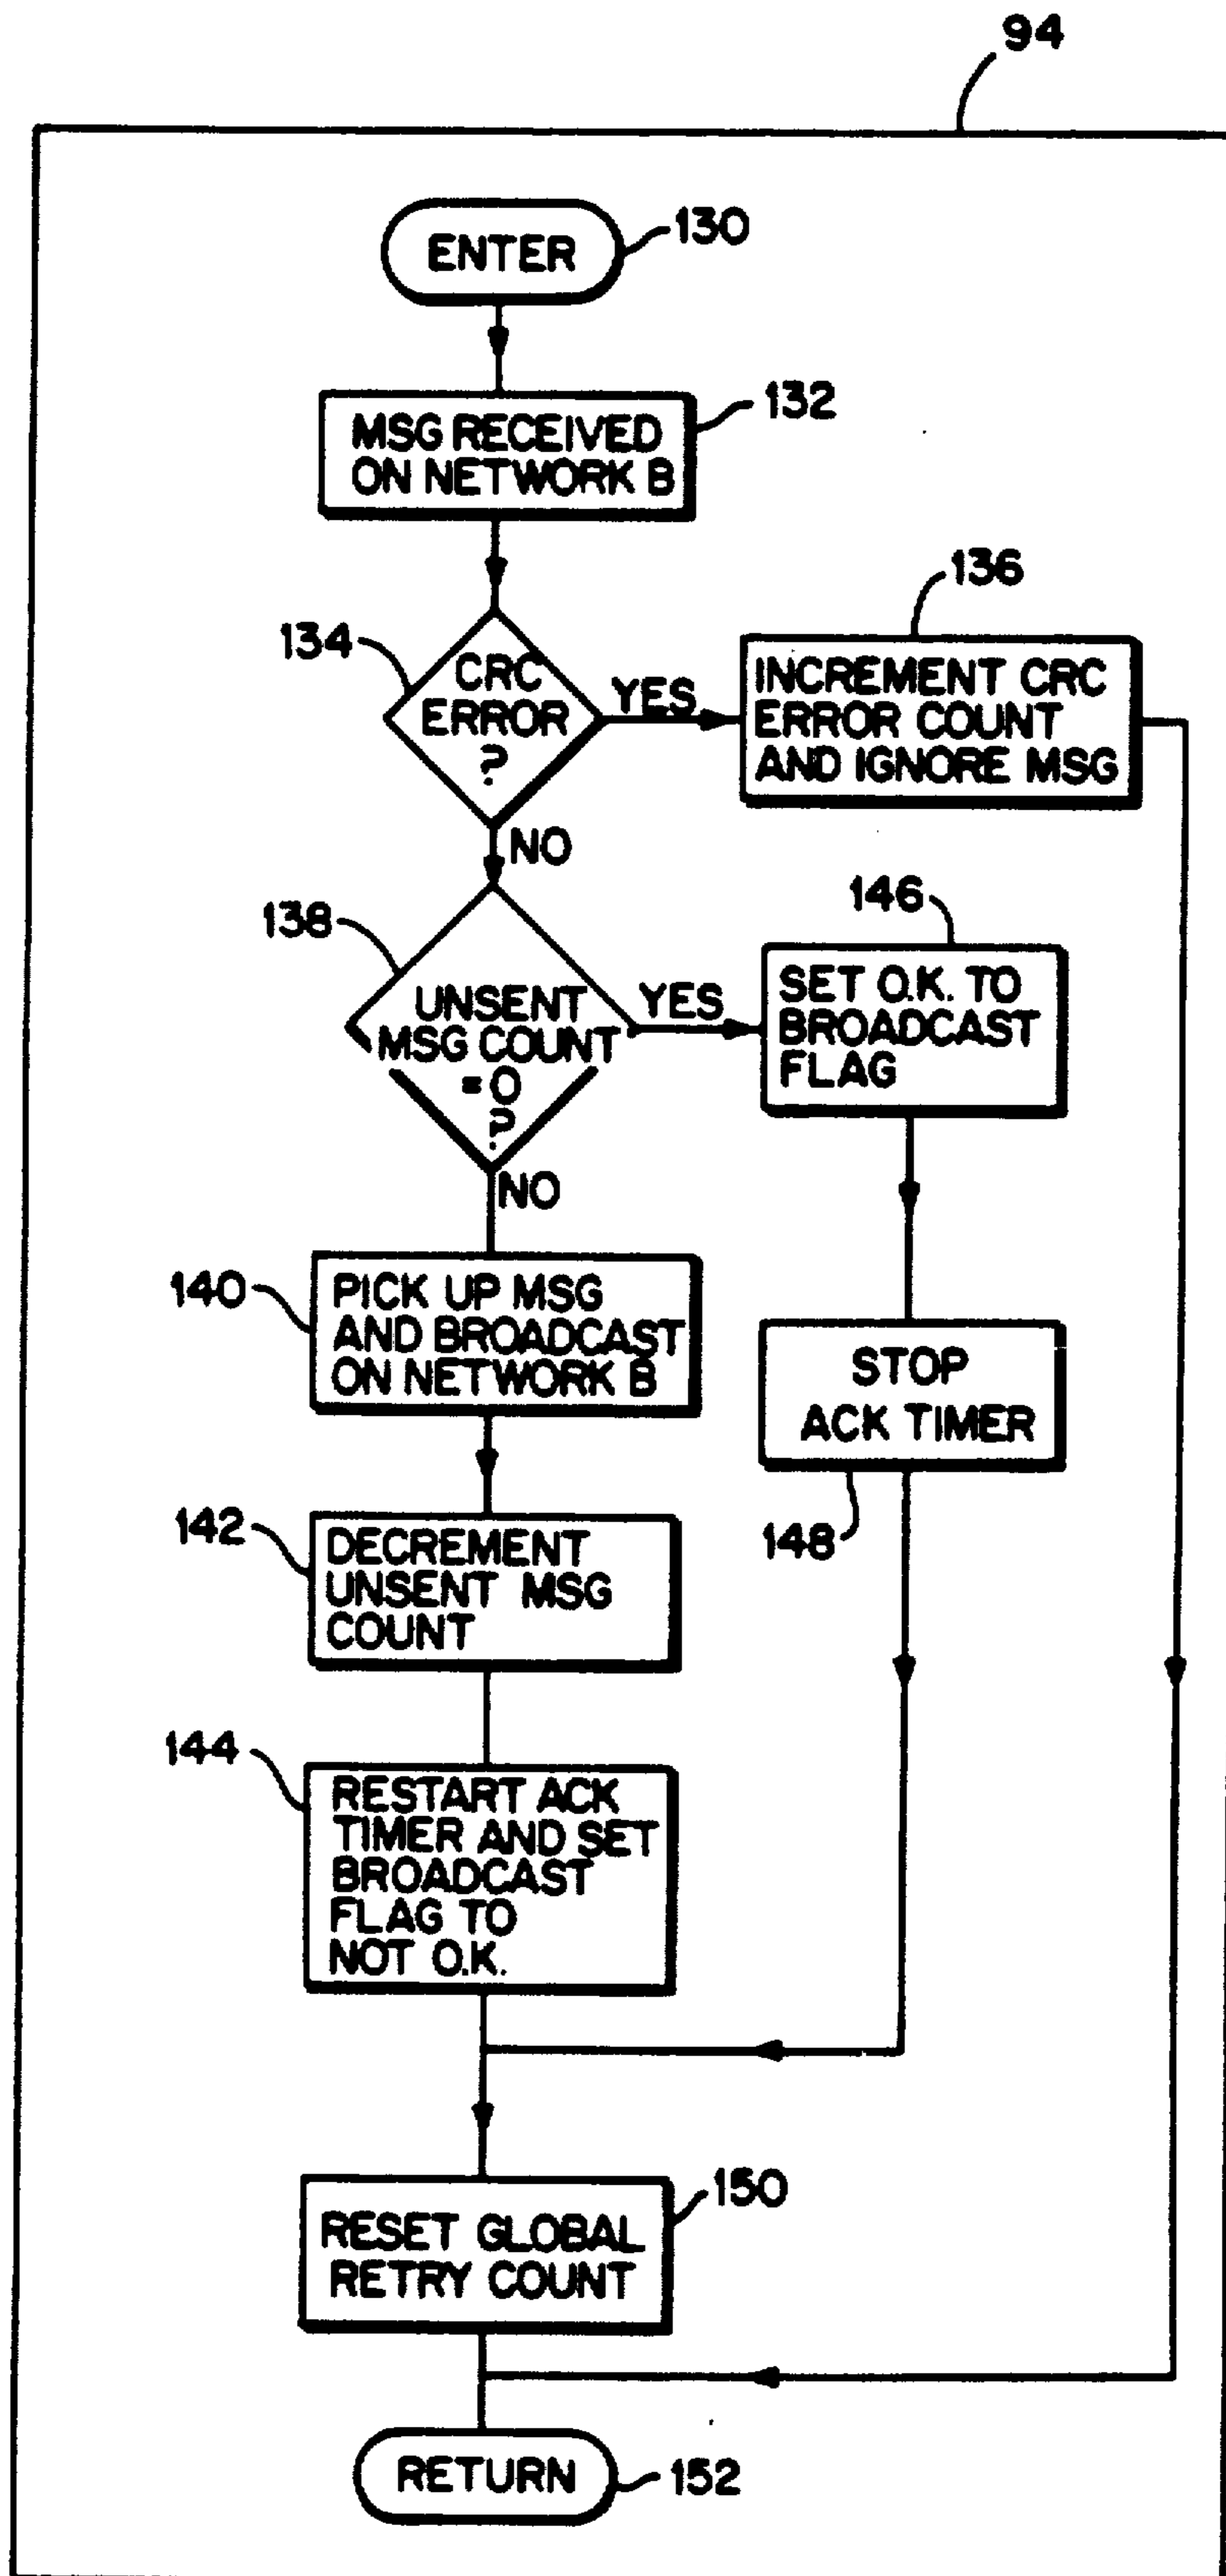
94

ENTER 130

MSG RECEIVED ON NETWORK B 132

134 CRC ERROR ?

YES

136 INCREMENT CRC ERROR COUNT AND IGNORE MSG

NO

138 UNSENT MSG COUNT =0 ?

YES

146 SET O.K. TO BROADCAST FLAG

NO

140 PICK UP MSG AND BROADCAST ON NETWORK B

STOP ACK TIMER

148

142 DECREMENT UNSENT MSG COUNT

144 RESTART ACK TIMER AND SET BROADCAST FLAG TO NOT O.K.

RESET GLOBAL RETRY COUNT 150

RETURN 152